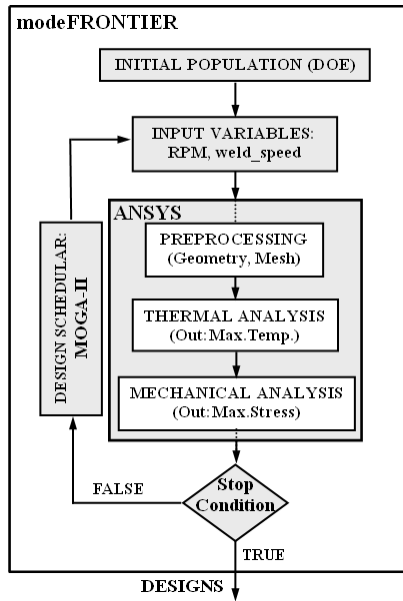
modeFRONTIER

INITIAL POPULATION (DOE)

INPUT VARIABLES: RPM, weld_speed

ANSYS

PREPROCESSING (Geometry, Mesh)

THERMAL ANALYSIS (Out:Max.Temp.)

MECHANICAL ANALYSIS (Out:Max.Stress)

DESIGN SCHEDULAR: MOGA II

FALSE

Stop Condition

TRUE

DESIGNS